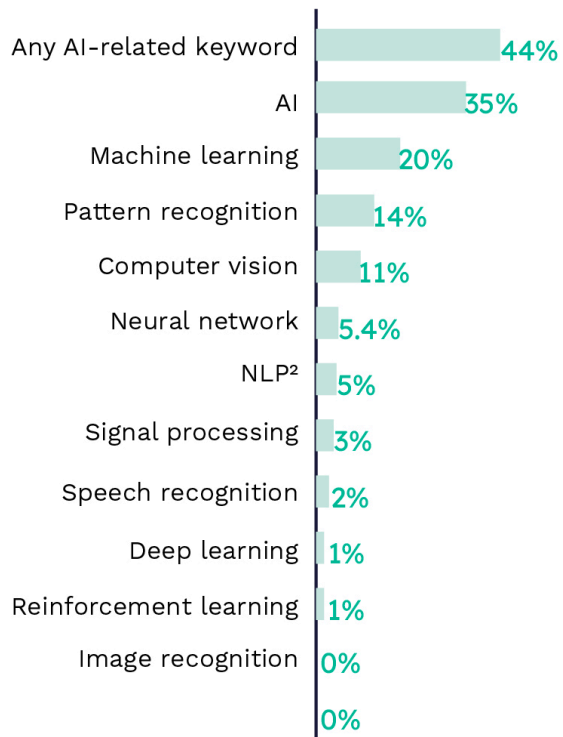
| Keyword | Share |
|---|---|
| Any AI-related keyword | 44% |
| AI | 35% |
| Machine learning | 20% |
| Pattern recognition | 14% |
| Computer vision | 11% |
| Neural network | 5.4% |
| NLP² | 5% |
| Signal processing | 3% |
| Speech recognition | 2% |
| Deep learning | 1% |
| Reinforcement learning | 1% |
| Image recognition | 0% |
| | 0% |